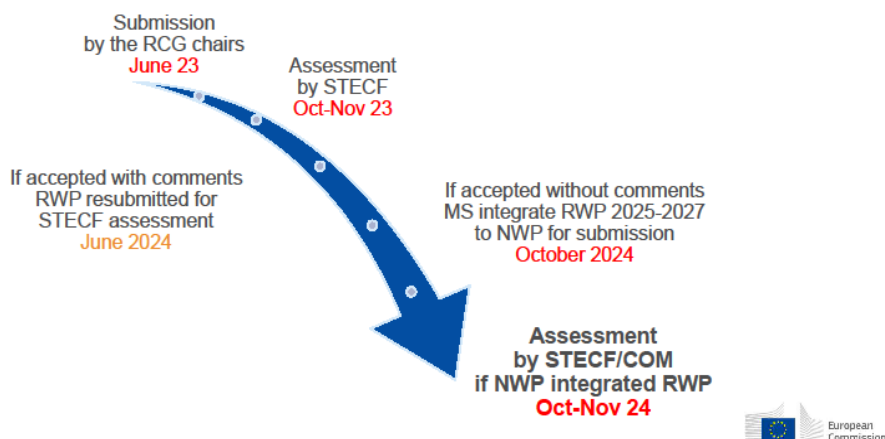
Submission
by the RCG chairs
June 23

Assessment
by STECF
Oct-Nov 23

If accepted with comments
RWP resubmitted for
STECF assessment
June 2024

If accepted without comments
MS integrate RWP 2025-2027
to NWP for submission
October 2024

Assessment
by STECF/COM
if NWP integrated RWP
Oct-Nov 24

European
Commission